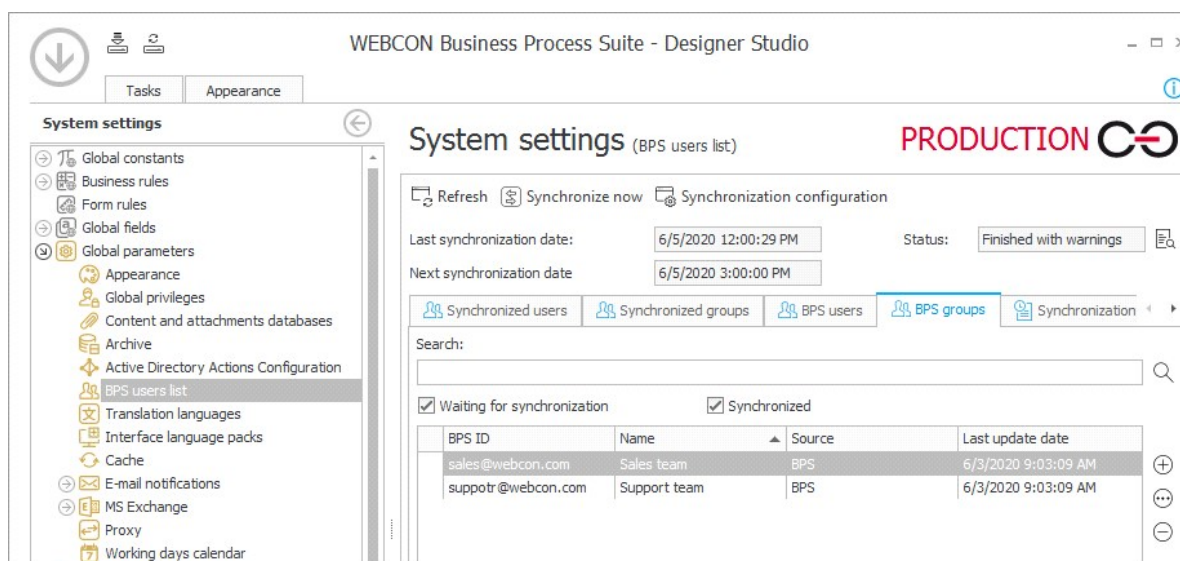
WEBCON Business Process Suite - Designer Studio

Tasks
Appearance

System settings

Global constants
Business rules
Form rules
Global fields
Global parameters
Appearance
Global privileges
Content and attachments databases
Archive
Active Directory Actions Configuration
BPS users list
Translation languages
Interface language packs
Cache
E-mail notifications
MS Exchange
Proxy
Working days calendar

System settings (BPS users list)

PRODUCTION

Refresh
Synchronize now
Synchronization configuration

Last synchronization date: 6/5/2020 12:00:29 PM
Status: Finished with warnings
Next synchronization date 6/5/2020 3:00:00 PM

Synchronized users
Synchronized groups
BPS users
BPS groups
Synchronization

Search:

Waiting for synchronization
Synchronized

| BPS ID | Name | Source | Last update date |
|---|---|---|---|
| sales@webcon.com | Sales team | BPS | 6/3/2020 9:03:09 AM |
| suppotr@webcon.com | Support team | BPS | 6/3/2020 9:03:09 AM |